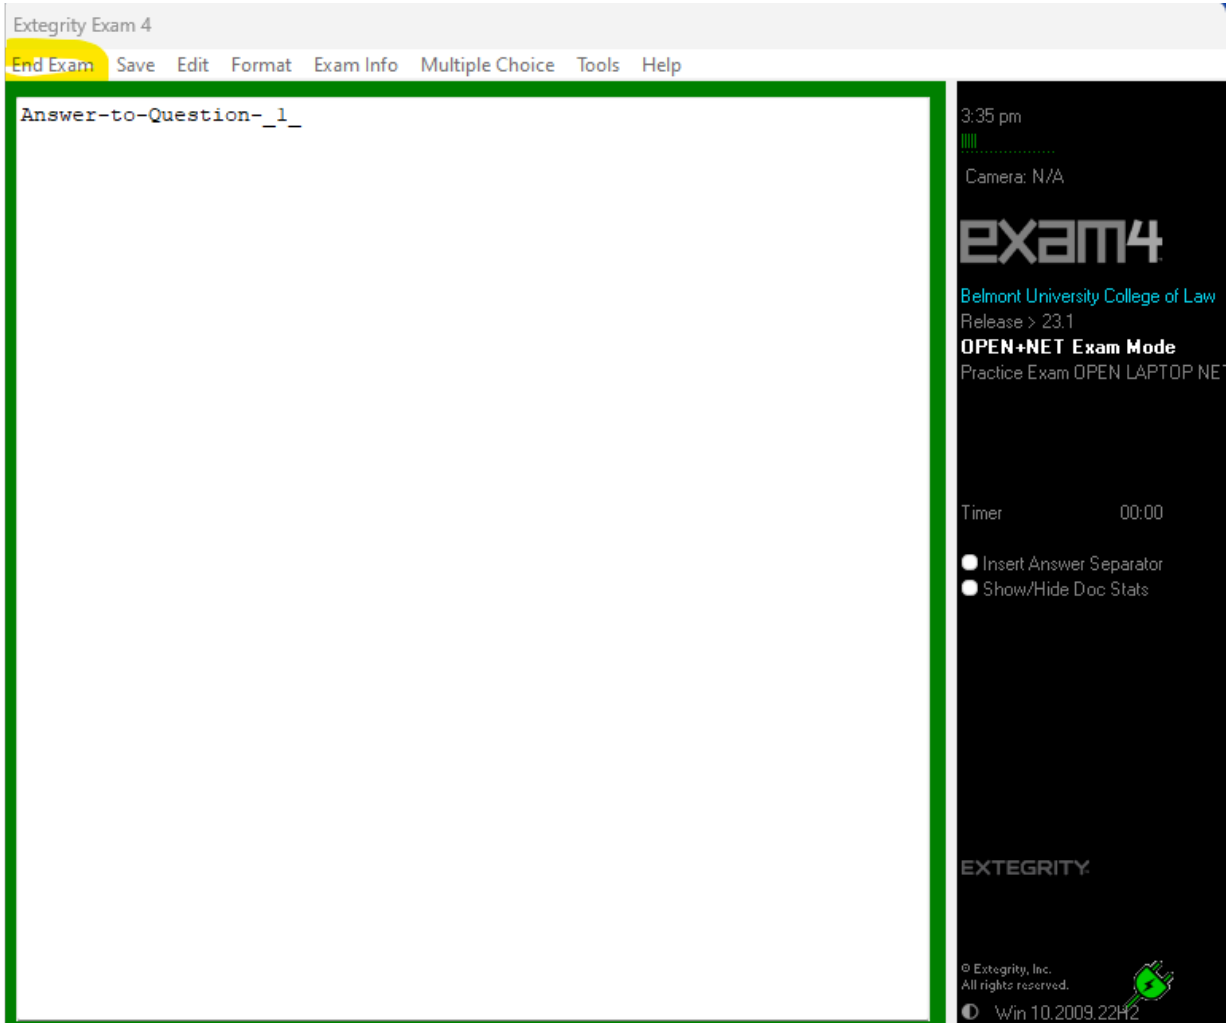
Extegrity Exam 4

End Exam Save Edit Format Exam Info Multiple Choice Tools Help

Answer-to-Question-_1_

3:35 pm

Camera: N/A

exam4

Belmont University College of Law
Release > 23.1
OPEN+NET Exam Mode
Practice Exam OPEN LAPTOP NE

Timer 00:00

Insert Answer Separator
Show/Hide Doc Stats

EXTEGRITY

© Extegrity, Inc.
All rights reserved.

Win 10.2009.22H2